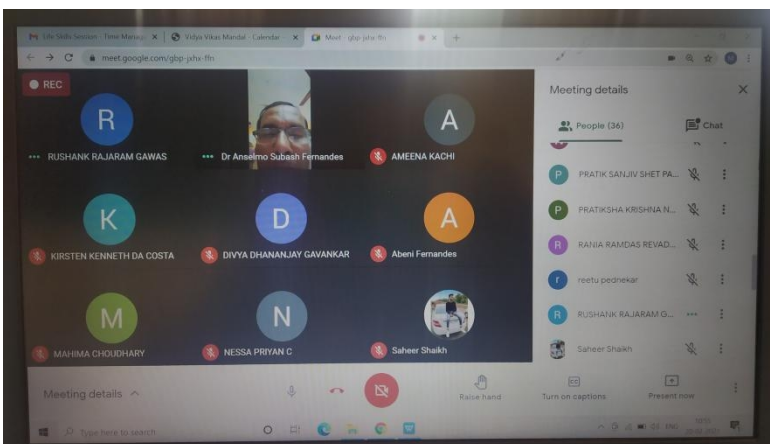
Life Skills Session - Time Manage
Vidya Vikas Mandal - Calendar
Meet - gbp-jxhx-ffn
meet.google.com/gbp-jxhx-ffn

REC

R
RUSHANK RAJARAM GAWAS

Dr Anselmo Subash Fernandes

A
AMEENA KACHI

K
KIRSTEN KENNETH DA COSTA

D
DIVYA DHANANJAY GAVANKAR

A
Abeni Fernandes

M
MAHIMA CHOUDHARY

N
NESSA PRIYAN C

Saheer Shaikh

Meeting details
People (36)
Chat

P PRATIK SANJIV SHET PA...
P PRATIKSHA KRISHNA N...
R RANIA RAMDAS REVAD...
r reetu pednekar
R RUSHANK RAJARAM G...
Saheer Shaikh

Meeting details ^
Raise hand
Turn on captions
Present now

Type here to search